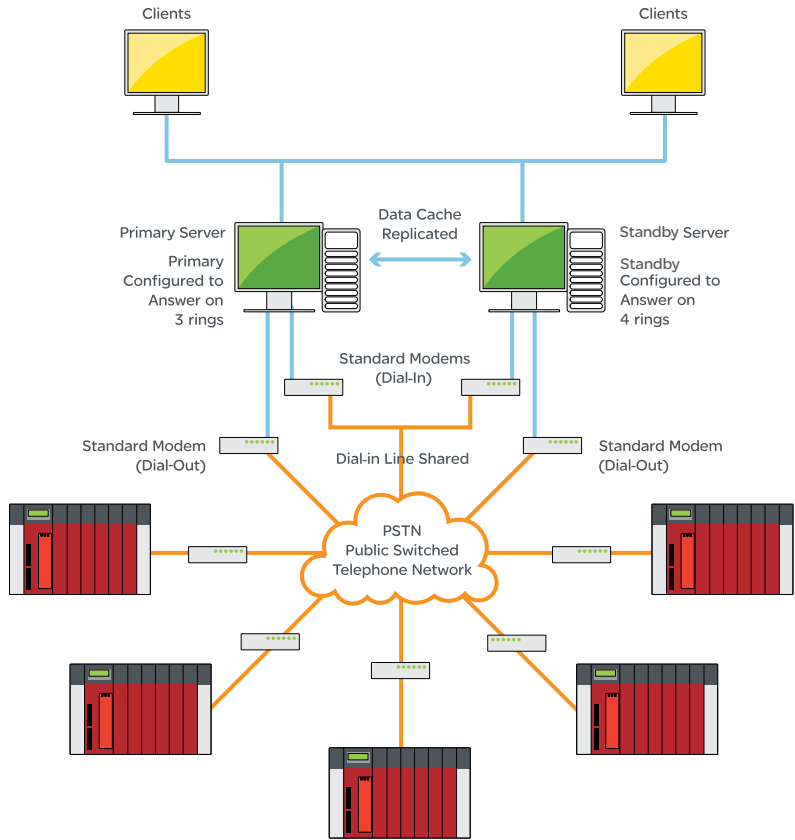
Clients

Clients

Data Cache Replicated

Primary Server

Primary Configured to Answer on 3 rings

Standby Server

Standby Configured to Answer on 4 rings

Standard Modems (Dial-In)

Standard Modem (Dial-Out)

Dial-in Line Shared

Standard Modem (Dial-Out)

PSTN Public Switched Telephone Network